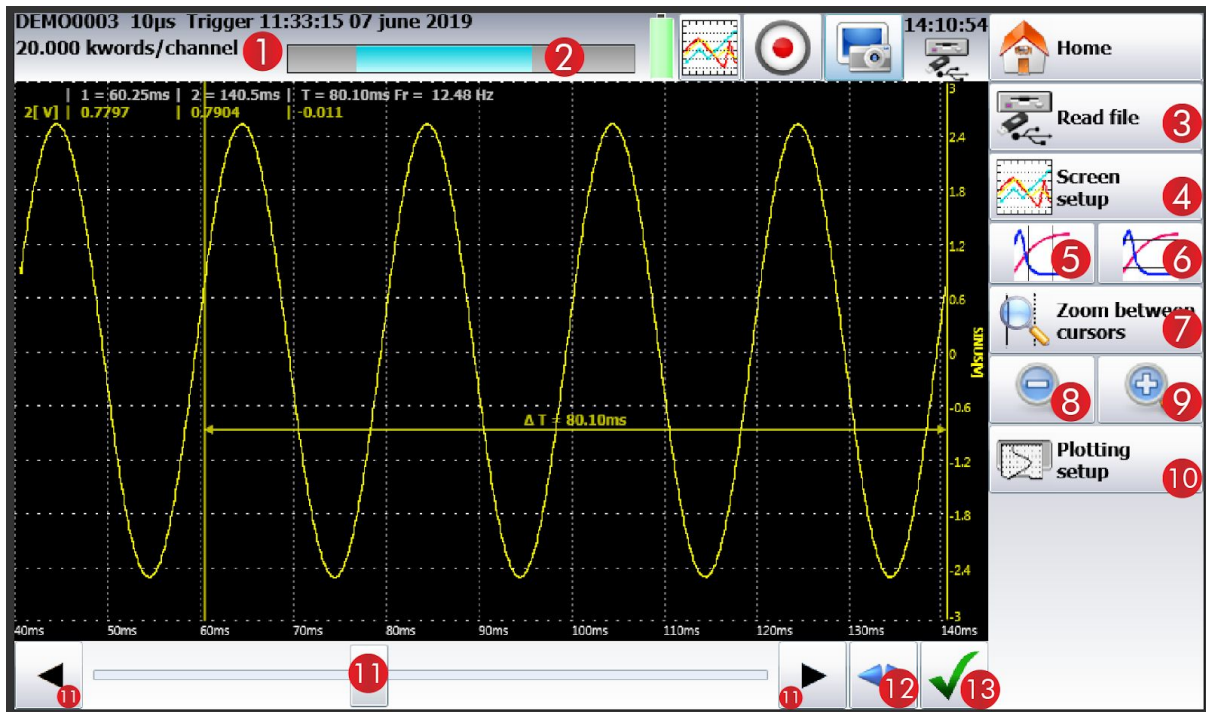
DEMO0003 10µs Trigger 11:33:15 07 june 2019
20.000 kwords/channel
1
2
14:10:54
Home
| 1 = 60.25ms | 2 = 140.5ms | T = 80.10ms Fr = 12.48 Hz
2[ V] | 0.7797 | 0.7904 | -0.011
Read file
3
Screen setup
4
5
6
Zoom between cursors
7
8
9
Plotting setup
10
3
2.4
1.8
1.2
0.6
0
-0.6
-1.2
-1.8
-2.4
-3
SINUS[V]
ΔT = 80.10ms
40ms
50ms
60ms
70ms
80ms
90ms
100ms
110ms
120ms
130ms
140ms
11
11
11
12
13